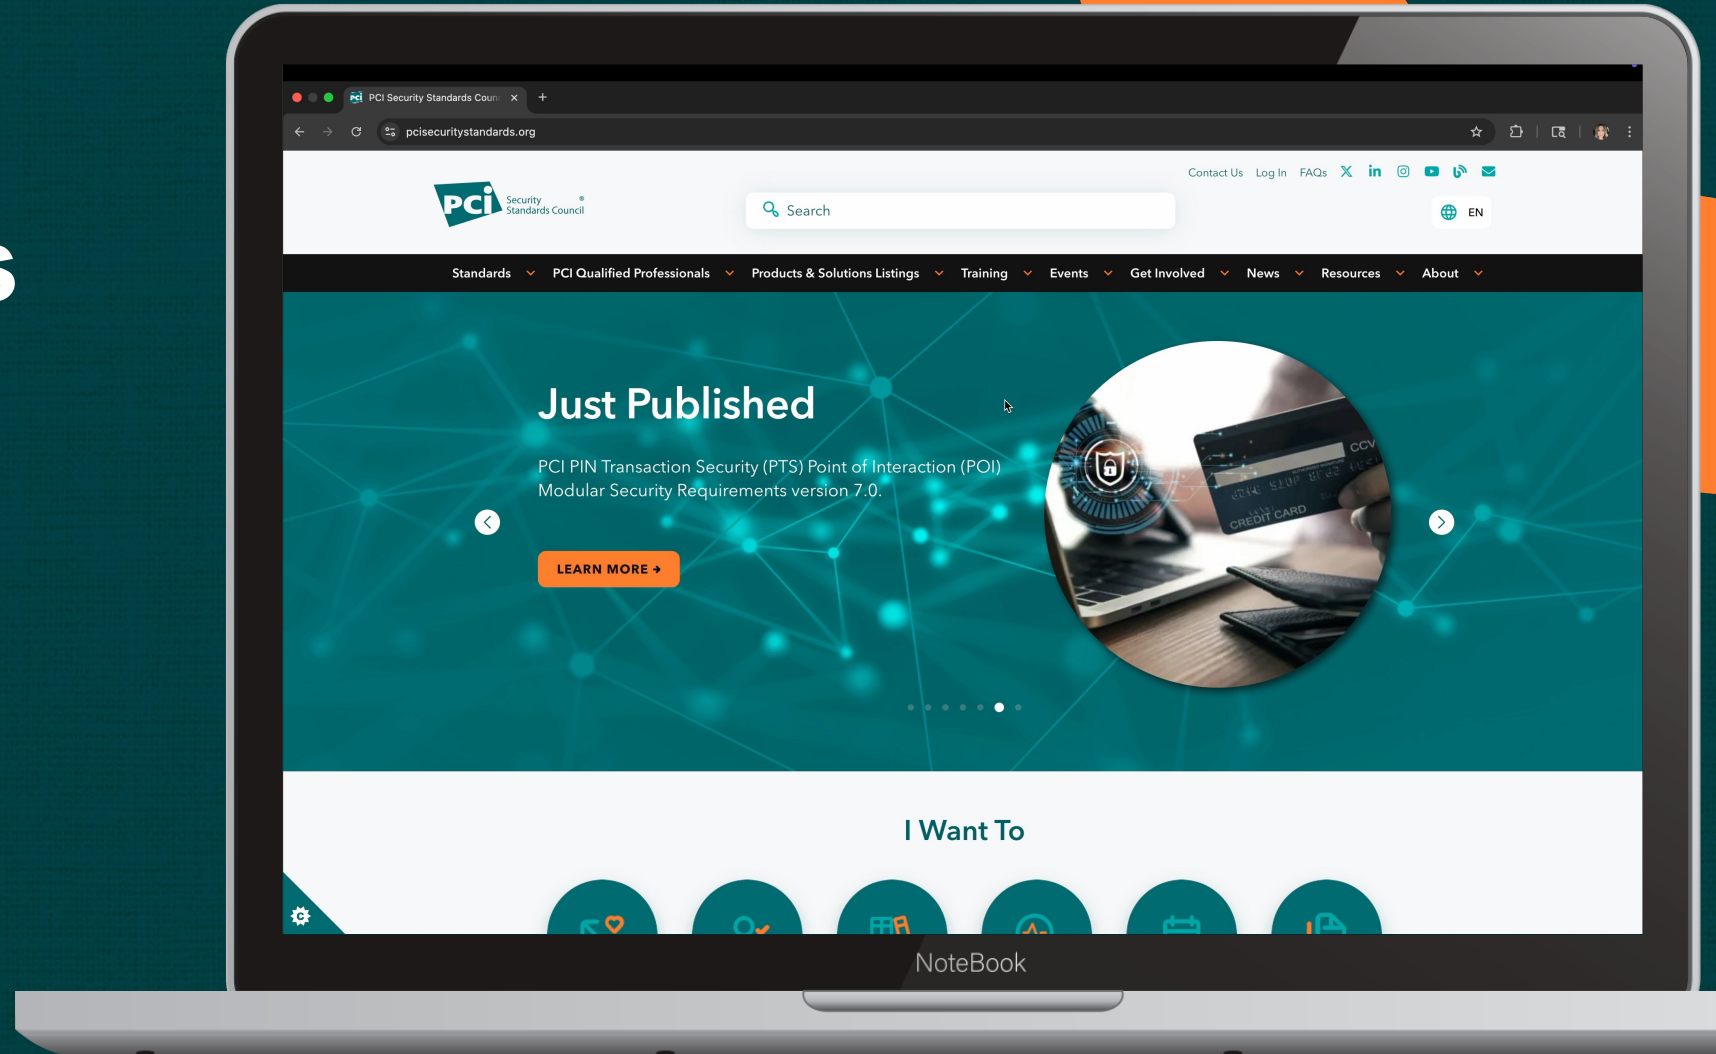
PCI Security Standards Coun

pcisecuritystandards.org

Contact Us Log In FAQs

PCi Security Standards Council

Search

EN

Standards PCI Qualified Professionals Products & Solutions Listings Training Events Get Involved News Resources About

Just Published

PCI PIN Transaction Security (PTS) Point of Interaction (POI) Modular Security Requirements version 7.0.

LEARN MORE →

CCV

CREDIT CARD

I Want To

NoteBook